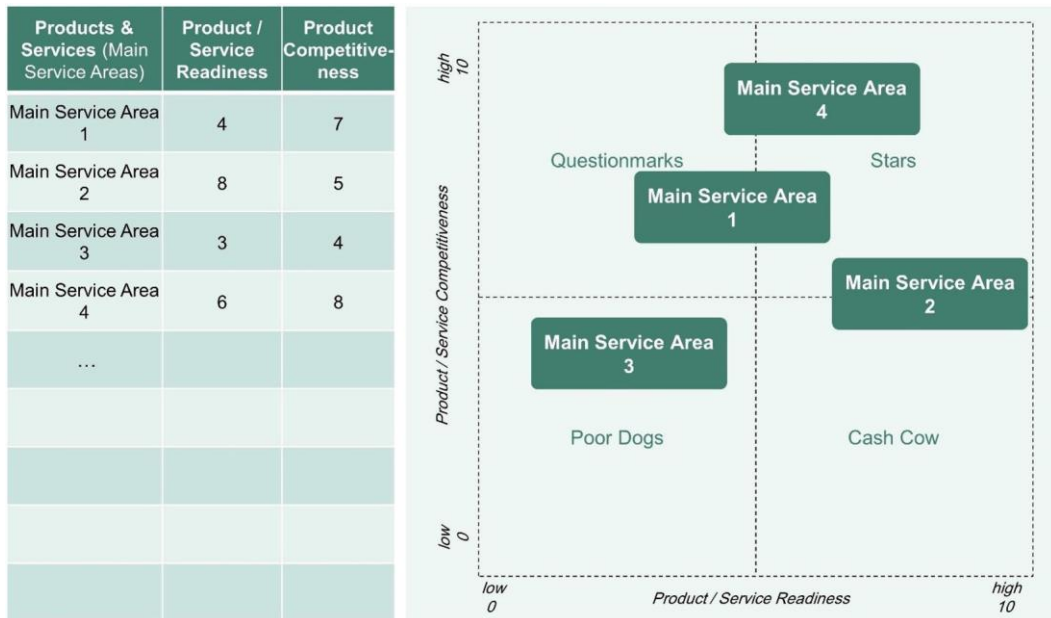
| Products & Services (Main Service Areas) | Product / Service Readiness | Product Competitiveness |
|---|---|---|
| Main Service Area 1 | 4 | 7 |
| Main Service Area 2 | 8 | 5 |
| Main Service Area 3 | 3 | 4 |
| Main Service Area 4 | 6 | 8 |
| … | | |
| | | |
| | | |
| | | |
| | | |

high 10

Main Service Area 4

Questionmarks

Stars

Main Service Area 1

Main Service Area 2

Main Service Area 3

Poor Dogs

Cash Cow

Product / Service Competitiveness

low 0

low 0

Product / Service Readiness

high 10